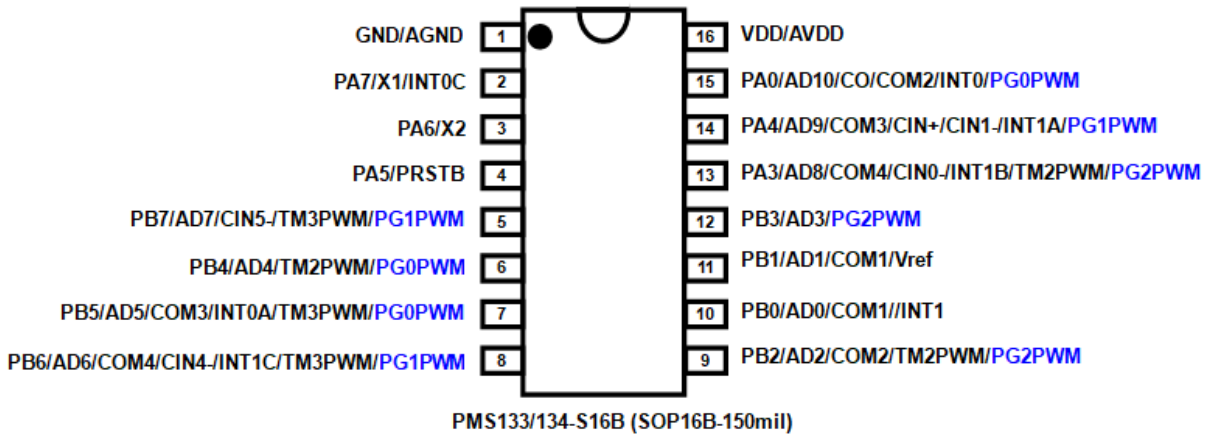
GND/AGND 1
PA7/X1/INT0C 2
PA6/X2 3
PA5/PRSTB 4
PB7/AD7/CIN5-/TM3PWM/PG1PWM 5
PB4/AD4/TM2PWM/PG0PWM 6
PB5/AD5/COM3/INT0A/TM3PWM/PG0PWM 7
PB6/AD6/COM4/CIN4-/INT1C/TM3PWM/PG1PWM 8

16 VDD/AVDD
15 PA0/AD10/CO/COM2/INT0/PG0PWM
14 PA4/AD9/COM3/CIN+/CIN1-/INT1A/PG1PWM
13 PA3/AD8/COM4/CIN0-/INT1B/TM2PWM/PG2PWM
12 PB3/AD3/PG2PWM
11 PB1/AD1/COM1/Vref
10 PB0/AD0/COM1//INT1
9 PB2/AD2/COM2/TM2PWM/PG2PWM

PMS133/134-S16B (SOP16B-150mil)